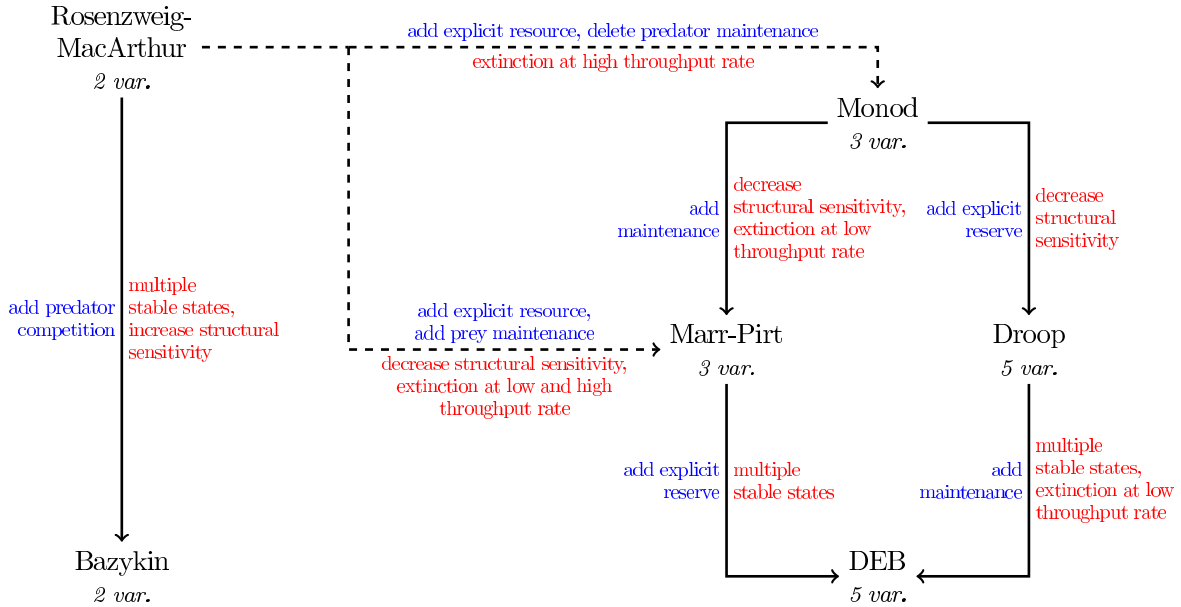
Rosenzweig-MacArthur
2 var.

add explicit resource, delete predator maintenance
extinction at high throughput rate

Monod
3 var.

add maintenance

decrease structural sensitivity, extinction at low throughput rate

add explicit reserve

decrease structural sensitivity

add predator competition

multiple stable states, increase structural sensitivity

add explicit resource, add prey maintenance
decrease structural sensitivity, extinction at low and high throughput rate

Marr-Pirt
3 var.

Droop
5 var.

add explicit reserve

multiple stable states

add maintenance

multiple stable states, extinction at low throughput rate

Bazykin
2 var.

DEB
5 var.